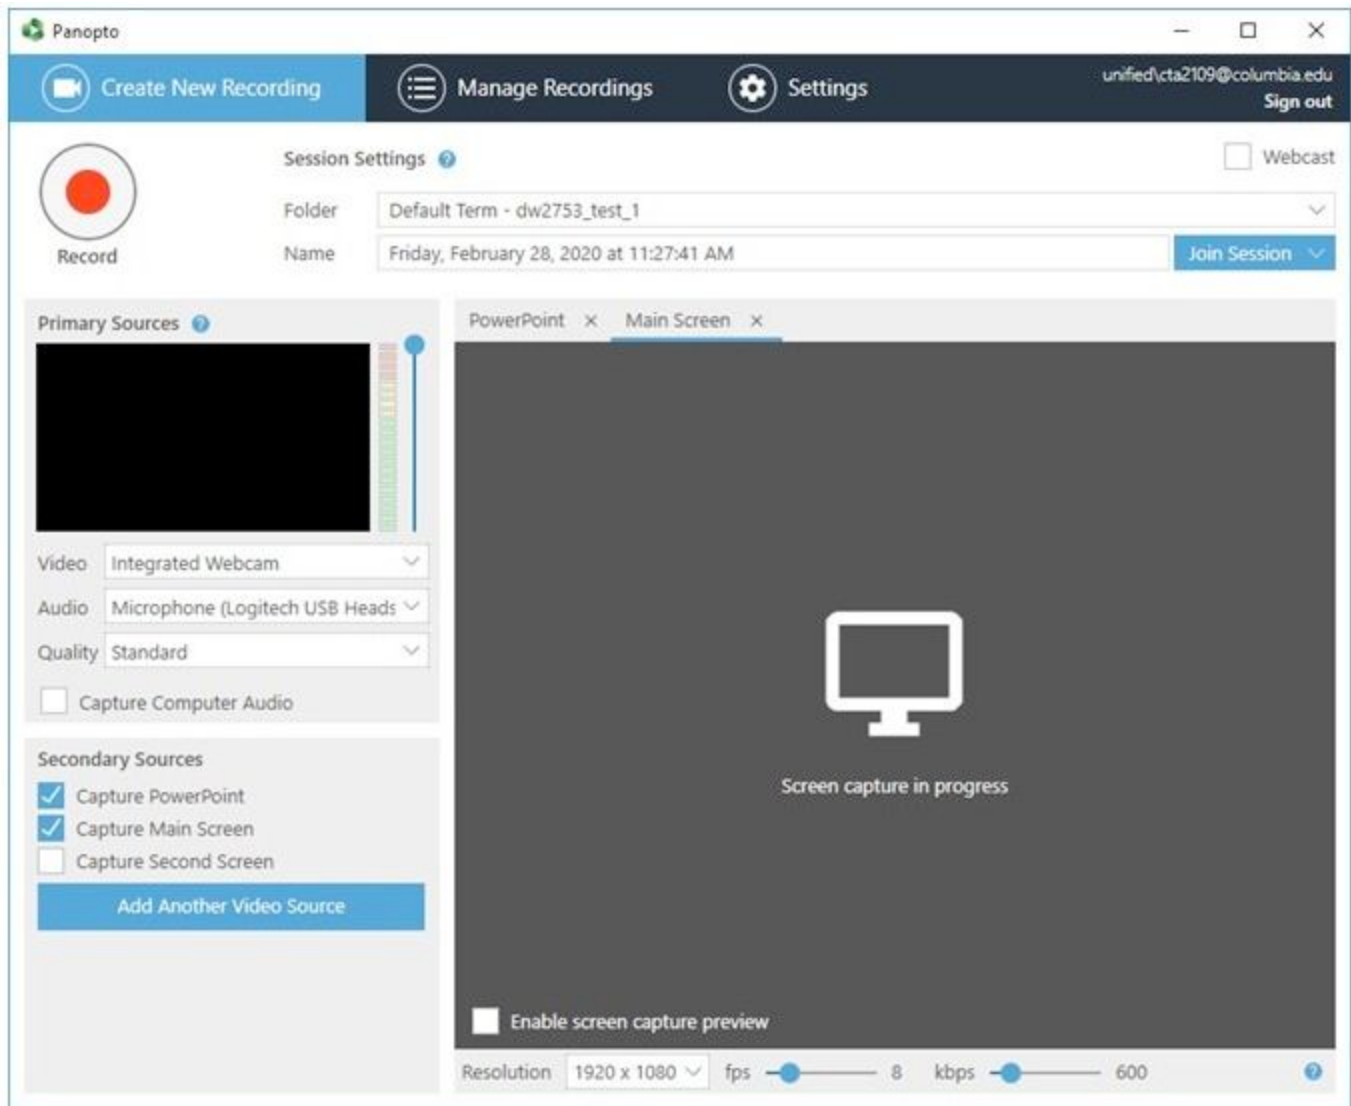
Panopto

Create New Recording
Manage Recordings
Settings
unified\cta2109@columbia.edu
Sign out

Record
Session Settings
Webcast
Folder Default Term - dw2753_test_1
Name Friday, February 28, 2020 at 11:27:41 AM
Join Session

Primary Sources
Video Integrated Webcam
Audio Microphone (Logitech USB Heads
Quality Standard
Capture Computer Audio

Secondary Sources
Capture PowerPoint
Capture Main Screen
Capture Second Screen
Add Another Video Source

PowerPoint ×
Main Screen ×

Screen capture in progress

Enable screen capture preview

Resolution 1920 x 1080 fps 8 kbps 600